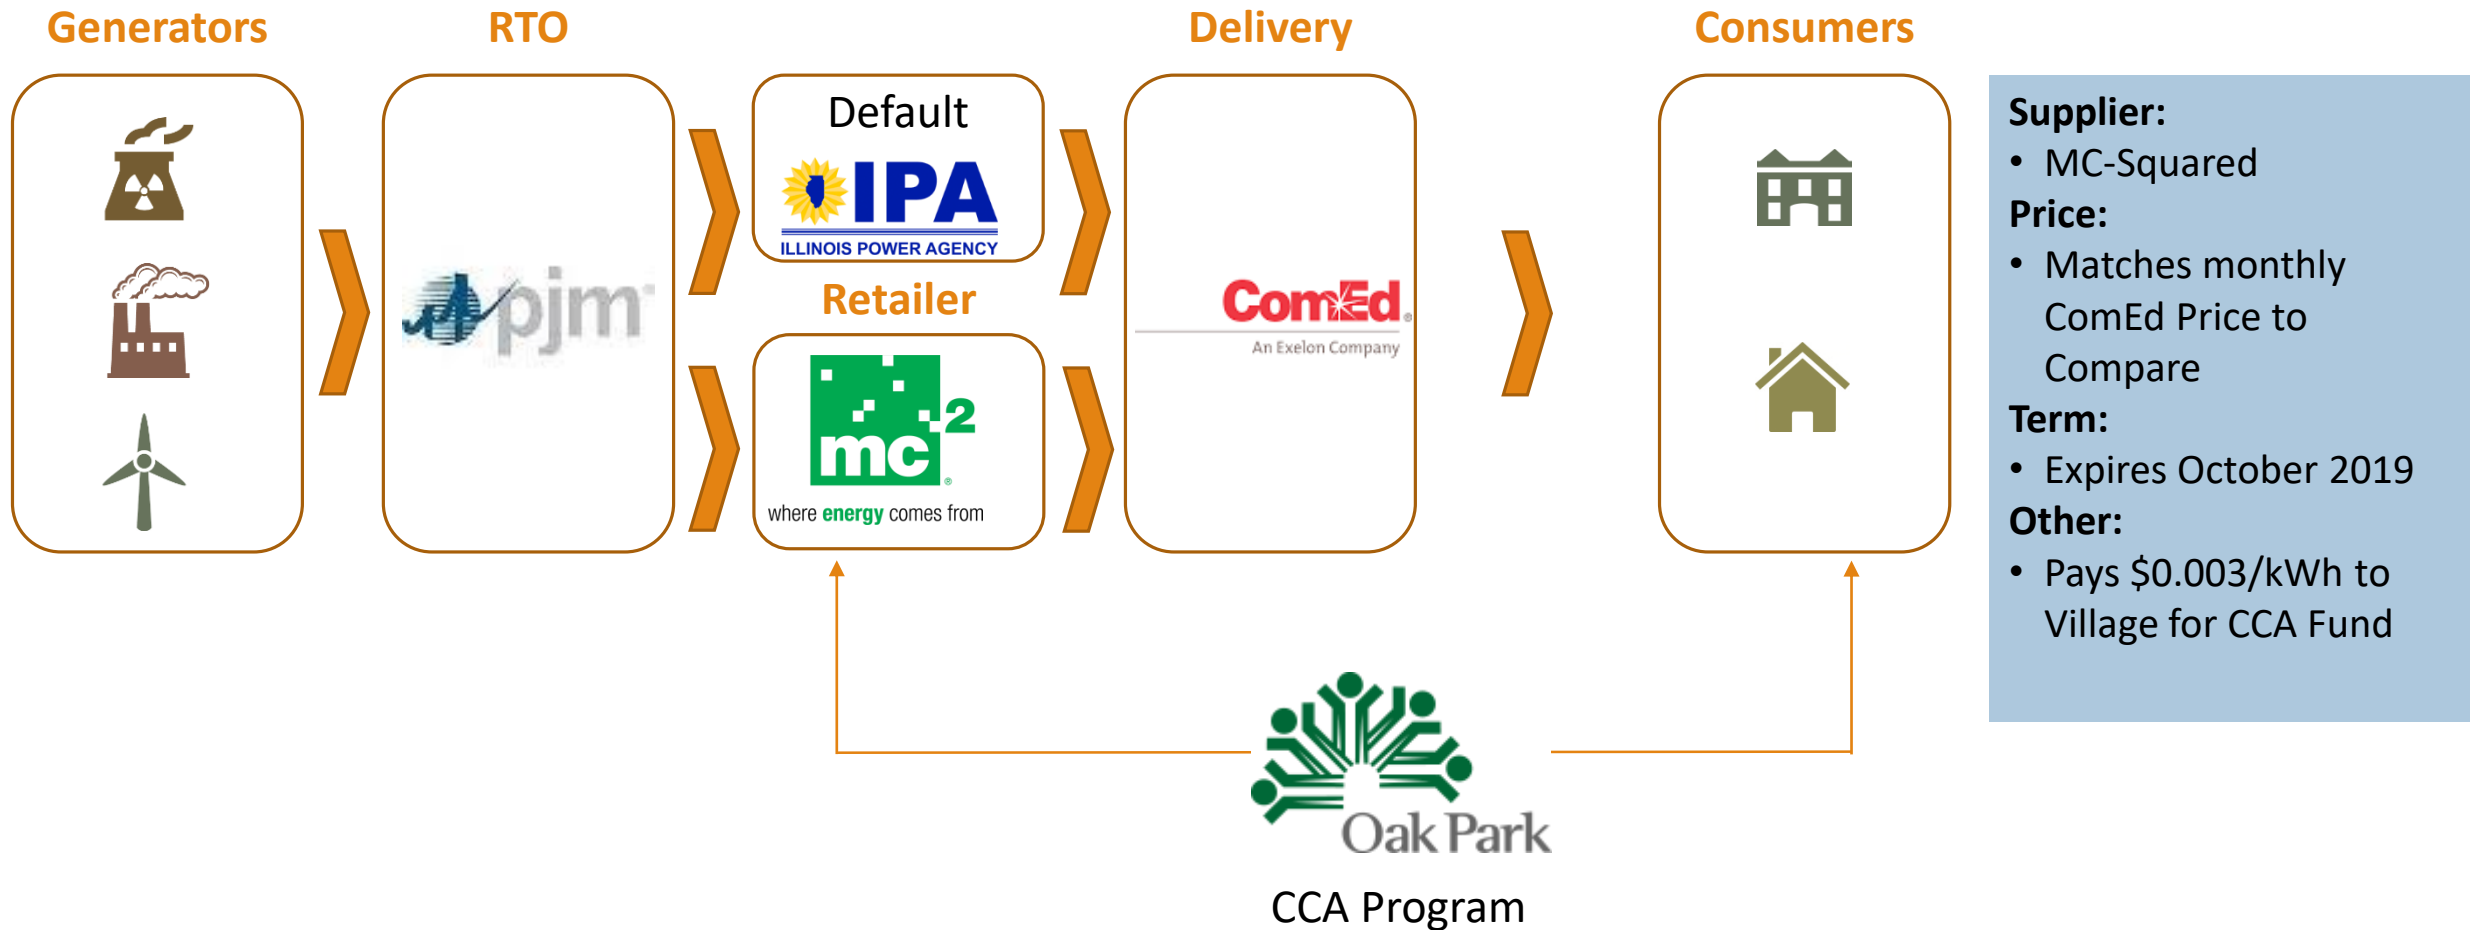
Generators

RTO

Delivery

Consumers

pjm

Default

IPA
ILLINOIS POWER AGENCY

Retailer

mc2
where energy comes from

ComEd
An Exelon Company

Supplier:
• MC-Squared
Price:
• Matches monthly ComEd Price to Compare
Term:
• Expires October 2019
Other:
• Pays $0.003/kWh to Village for CCA Fund

Oak Park

CCA Program